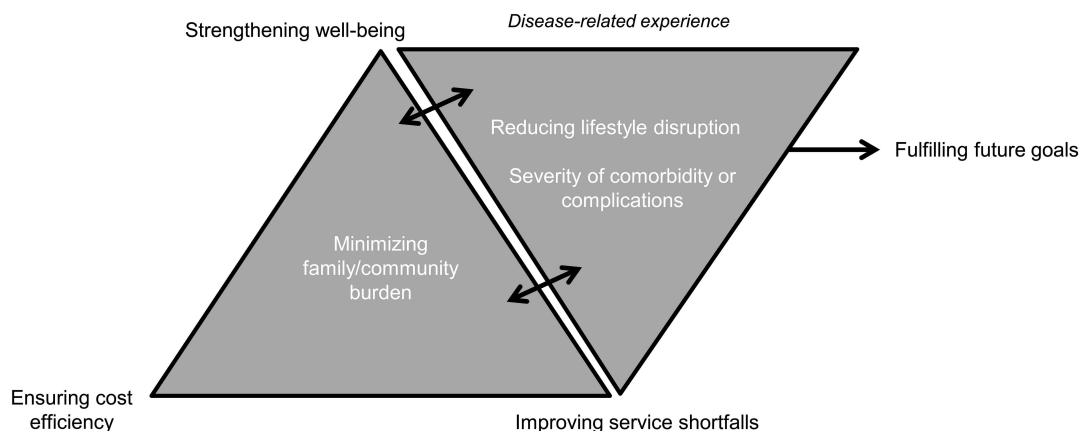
Strengthening well-being

Disease-related experience

Reducing lifestyle disruption

Severity of comorbidity or complications

Fulfilling future goals

Minimizing family/community burden

Ensuring cost efficiency

Improving service shortfalls